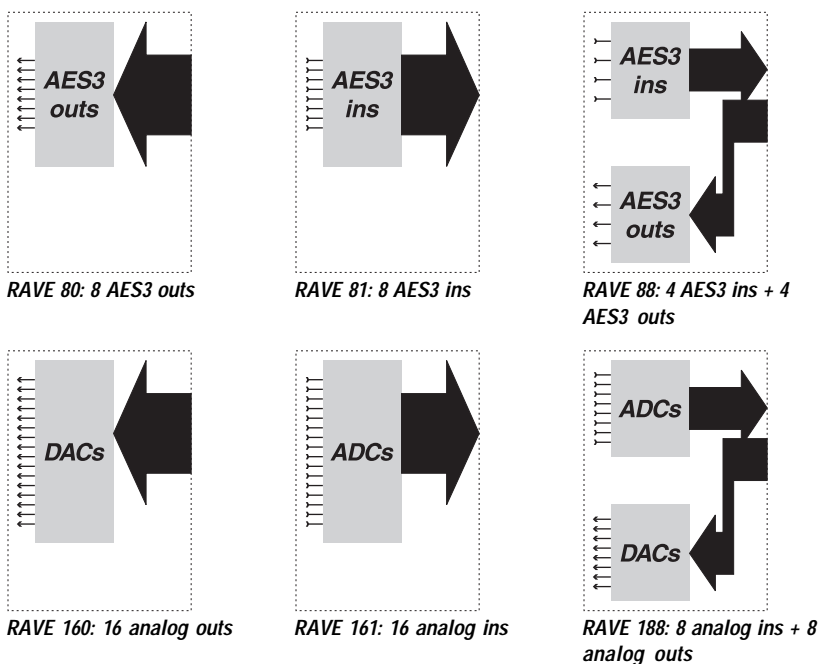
AES3 outs

RAVE 80: 8 AES3 outs

AES3 ins

RAVE 81: 8 AES3 ins

AES3 ins

AES3 outs

RAVE 88: 4 AES3 ins + 4 AES3 outs

DACs

RAVE 160: 16 analog outs

ADCs

RAVE 161: 16 analog ins

ADCs

DACs

RAVE 188: 8 analog ins + 8 analog outs